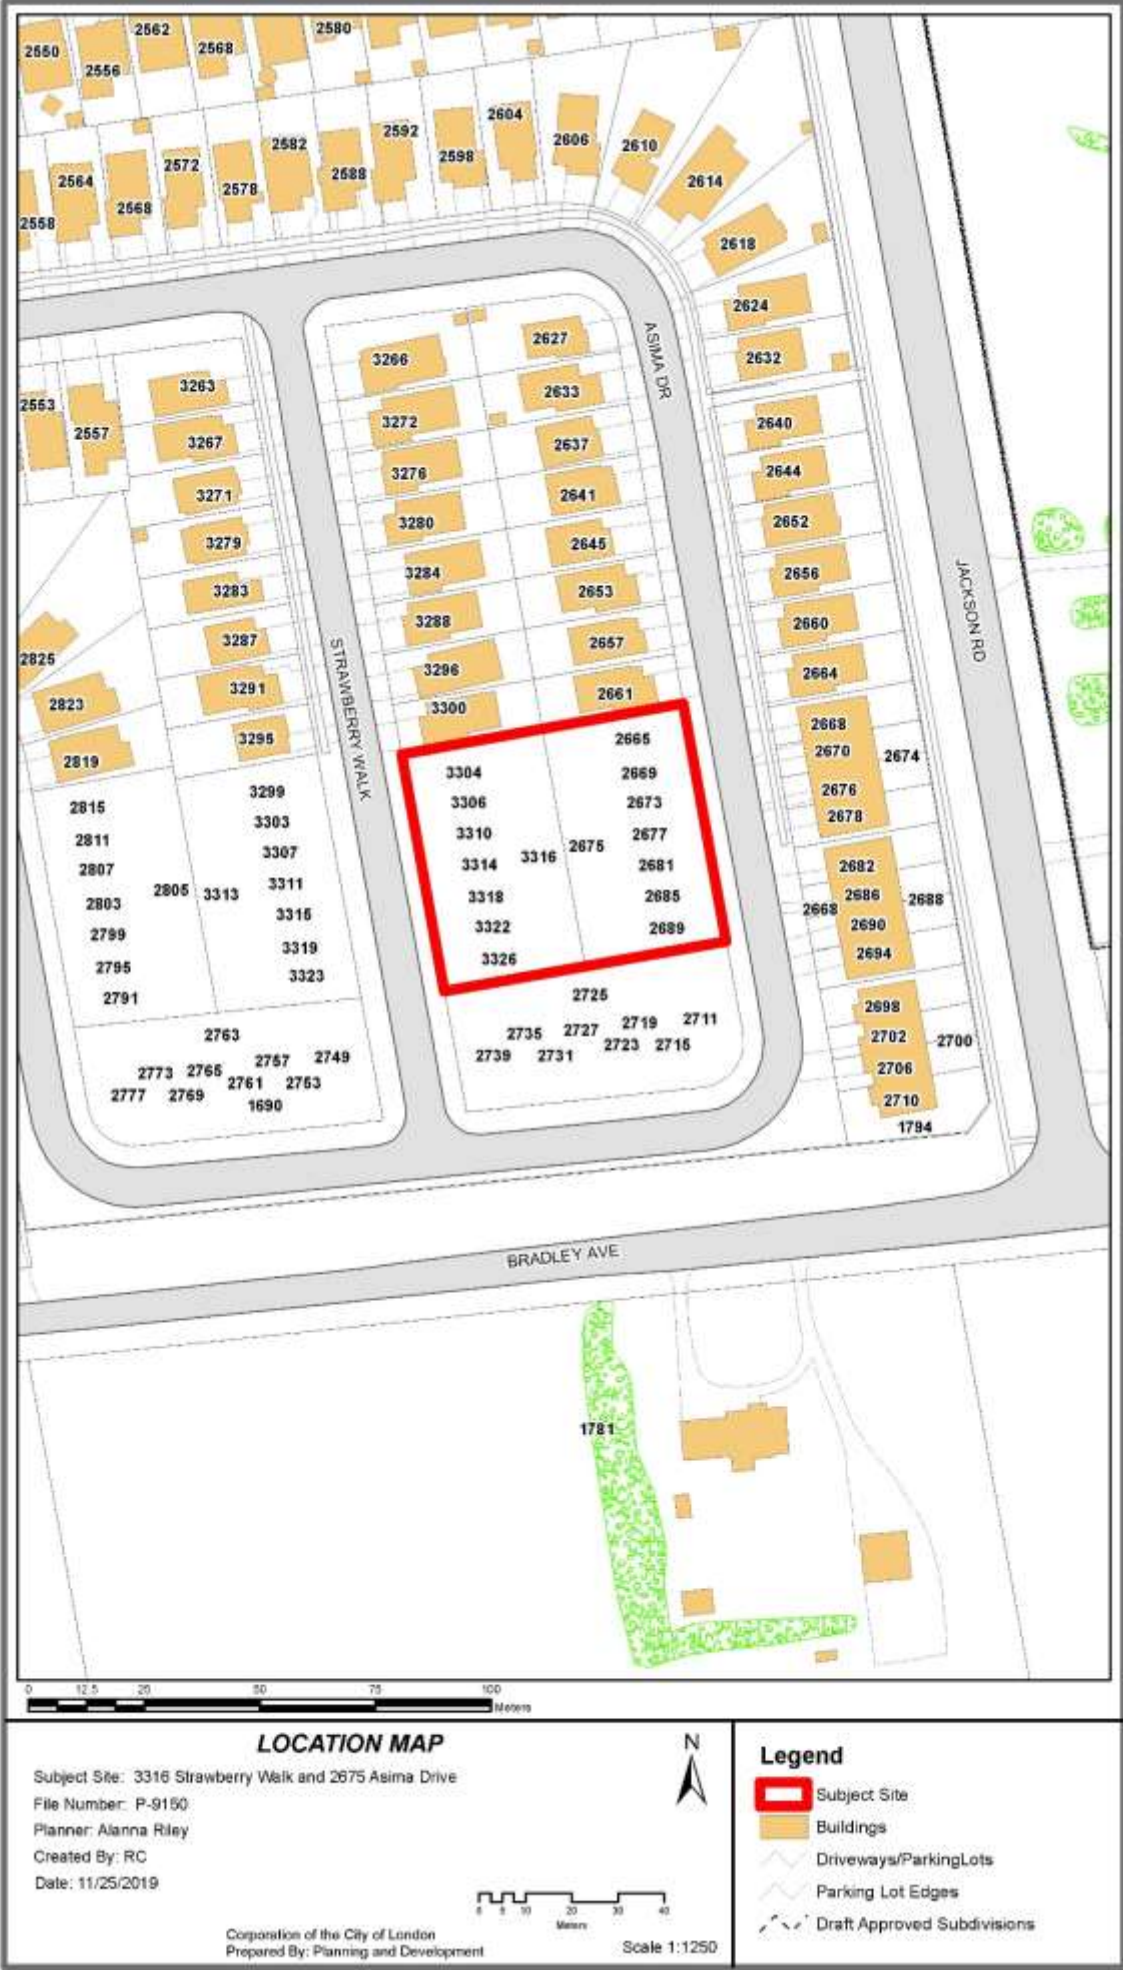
2550 2562 2568 2580
2556
2604
2592 2606 2610
2582
2572 2598 2614
2564 2588
2578
2568
2558 2618

2624
2627
3266 2632
2633
3263 ASIMA DR
2553 3272
2557 2640
3267 2637
3276
2644
3271 2641
3280 2652
3279 2645
3284 2656
3283 2653
3288 JACKSON RD
2660
3287 2657
STRAWBERRY WALK 3296
2825 2664
3291 2661
2823 3300
2668
3295 2665
2819 2670 2674
3304 2669
3299
2815 3306 2673 2676
3303 2678
2811 3310 2677
3307 2675
2807 3316 2682
3314 2681
3311
2805 3313 2686 2688
2803 3318 2685
3315 2668
2690
2799 3322 2689
3319
2795 3326 2694
3323
2791 2725
2698
2719 2711 2702
2763 2735 2727 2700
2749 2723 2715
2757 2739 2731 2706
2773 2765
2761 2753
2777 2769 2710
1690
1794

BRADLEY AVE

1781

0 12.5 25 50 75 100
Meters

LOCATION MAP
Subject Site: 3316 Strawberry Walk and 2675 Asima Drive
File Number: P-9150
Planner: Alanna Riley
Created By: RC
Date: 11/25/2019

N

0 5 10 20 30 40
Meters

Corporation of the City of London
Prepared By: Planning and Development

Scale 1:1250

Legend
Subject Site
Buildings
Driveways/ParkingLots
Parking Lot Edges
Draft Approved Subdivisions